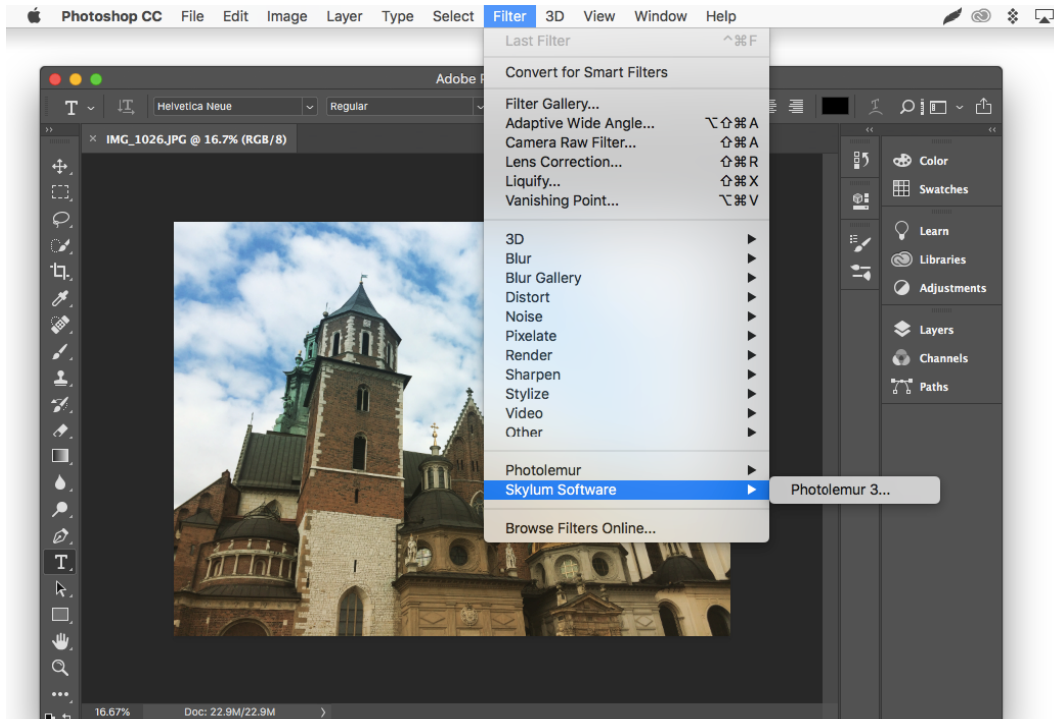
Photoshop CC File Edit Image Layer Type Select Filter 3D View Window Help

Last Filter ^⌘F
Convert for Smart Filters
Filter Gallery...
Adaptive Wide Angle... ⌥⇧⌘A
Camera Raw Filter... ⇧⌘A
Lens Correction... ⇧⌘R
Liquify... ⇧⌘X
Vanishing Point... ⌥⌘V
3D
Blur
Blur Gallery
Distort
Noise
Pixelate
Render
Sharpen
Stylize
Video
Other
Photolemur
Skylum Software
Browse Filters Online...

Photolemur 3...

Adobe P

Helvetica Neue
Regular

IMG_1026.JPG @ 16.7% (RGB/8)

Color
Swatches
Learn
Libraries
Adjustments
Layers
Channels
Paths

16.67%
Doc: 22.9M/22.9M